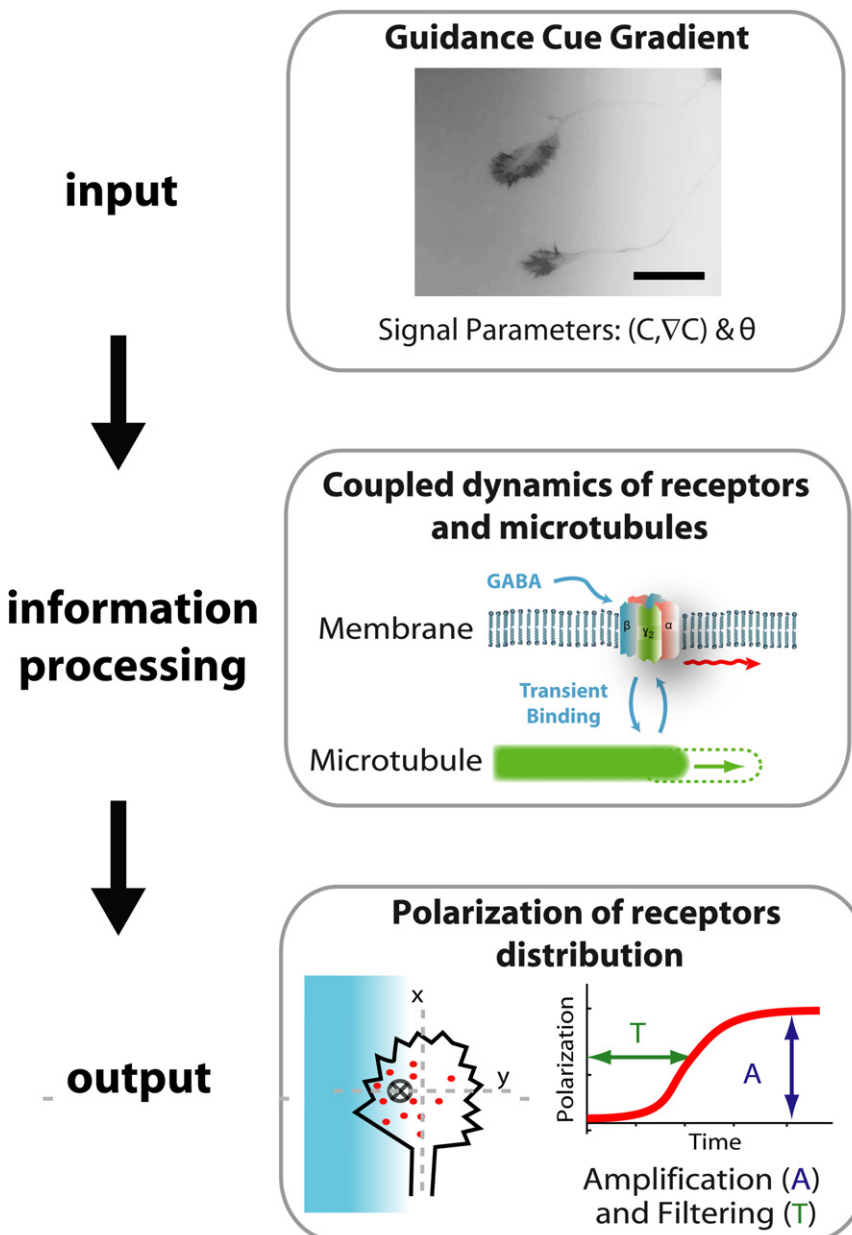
input

Guidance Cue Gradient

Signal Parameters: (C,$\nabla$C) & $\theta$

information processing

Coupled dynamics of receptors and microtubules

GABA

Membrane

β $\gamma_2$ α

Transient Binding

Microtubule

output

Polarization of receptors distribution

x

y

Polarization

T

A

Time

Amplification (A) and Filtering (T)